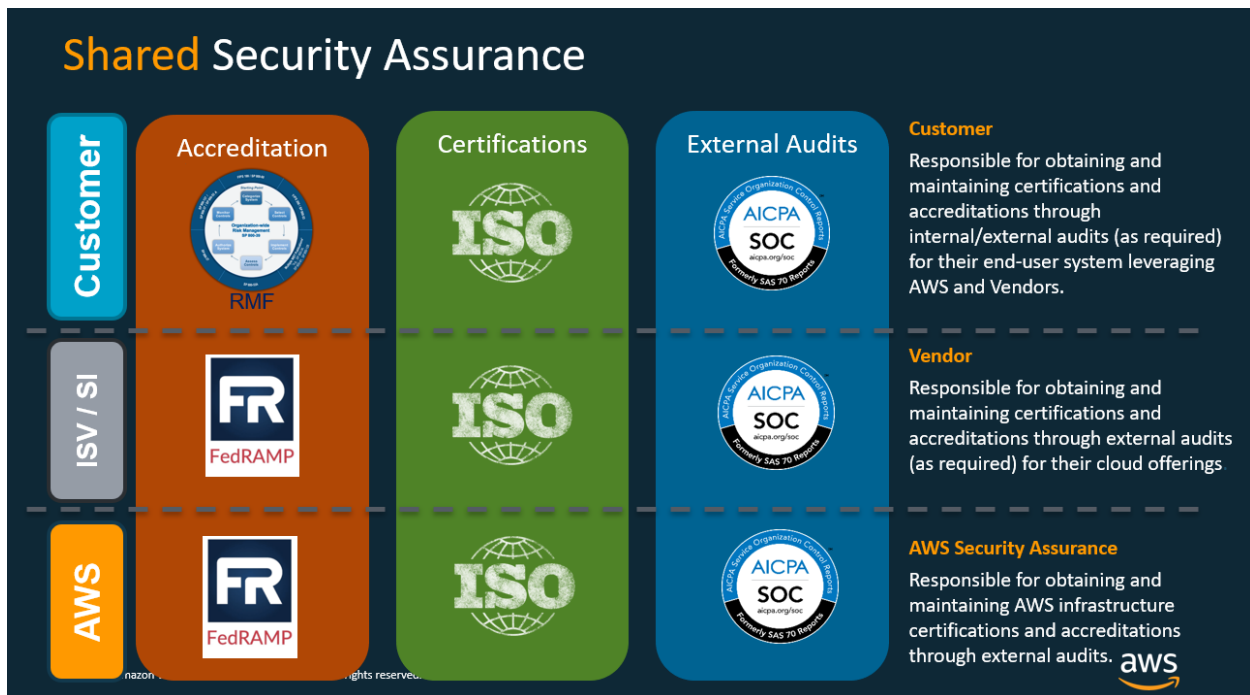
Shared Security Assurance

Customer

ISV / SI

AWS

Accreditation

Organization-wide Risk Management

RMF

FR
FedRAMP

FR
FedRAMP

Certifications

ISO

ISO

ISO

External Audits

AICPA Service Organization Control Reports
AICPA
SOC
aicpa.org/soc
Formerly SAS 70 Reports

AICPA Service Organization Control Reports
AICPA
SOC
aicpa.org/soc
Formerly SAS 70 Reports

AICPA Service Organization Control Reports
AICPA
SOC
aicpa.org/soc
Formerly SAS 70 Reports

Customer
Responsible for obtaining and maintaining certifications and accreditations through internal/external audits (as required) for their end-user system leveraging AWS and Vendors.

Vendor
Responsible for obtaining and maintaining certifications and accreditations through external audits (as required) for their cloud offerings

AWS Security Assurance
Responsible for obtaining and maintaining AWS infrastructure certifications and accreditations through external audits.

aws

nazon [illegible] rights reserved.